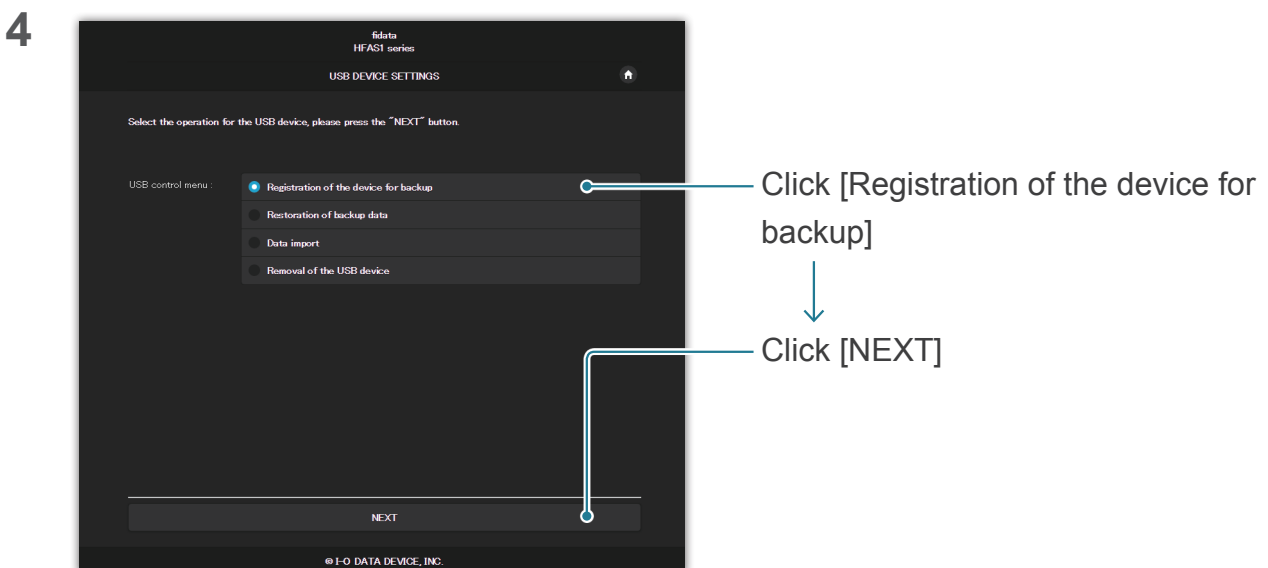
4

fidata
HFAS1 series

USB DEVICE SETTINGS

Select the operation for the USB device, please press the "NEXT" button.

USB control menu :

Registration of the device for backup

Restoration of backup data

Data import

Removal of the USB device

NEXT

© I-O DATA DEVICE, INC.

Click [Registration of the device for backup]

Click [NEXT]